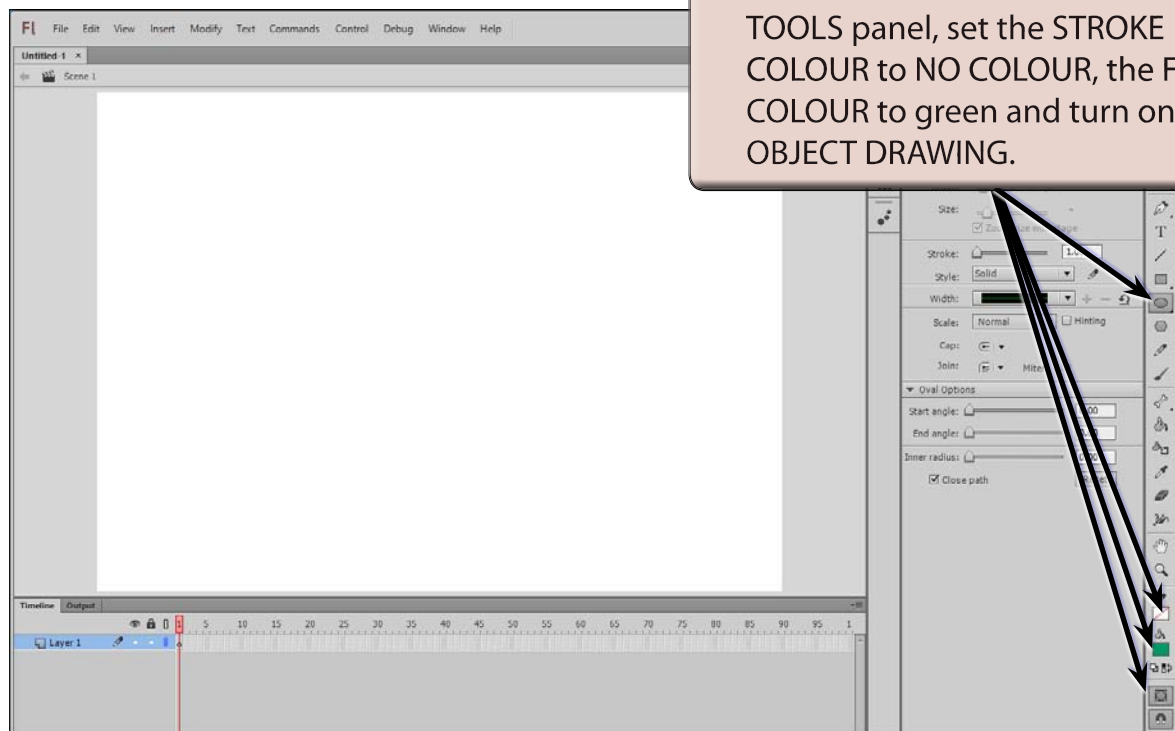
Fl File Edit View Insert Modify Text Commands Control Debug Window Help

Untitled-1 ×

Scene 1

TOOLS panel, set the STROKE COLOUR to NO COLOUR, the F COLOUR to green and turn on OBJECT DRAWING.

Size:

Zo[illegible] page

Stroke: 1.0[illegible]

Style: Solid

Width:

Scale: Normal Hinting

Cap:

Join: Mite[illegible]

▼ Oval Options

Start angle: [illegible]00

End angle: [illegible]

Inner radius: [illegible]00

Close path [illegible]

Timeline Output

1 5 10 15 20 25 30 35 40 45 50 55 60 65 70 75 80 85 90 95 1

Layer 1